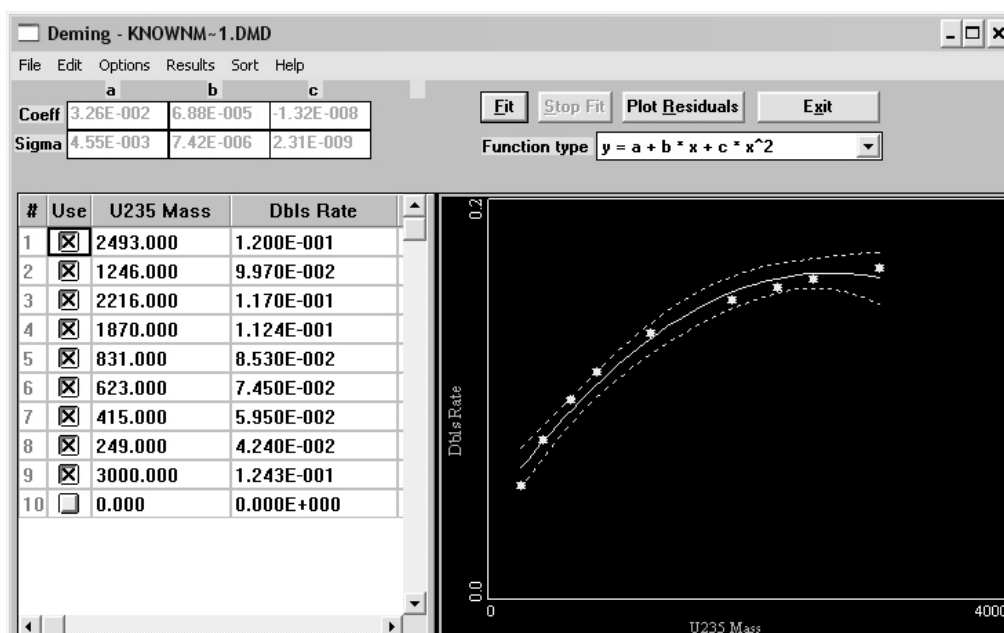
Deming - KNOWNM~1.DMD

File Edit Options Results Sort Help

| | a | b | c |
|---|---|---|---|
| Coeff | 3.26E-002 | 6.88E-005 | -1.32E-008 |
| Sigma | 4.55E-003 | 7.42E-006 | 2.31E-009 |

Fit   Stop Fit   Plot Residuals   Exit

Function type $y = a + b * x + c * x^2$

| # | Use | U235 Mass | Dbls Rate |
|---|---|---|---|
| 1 | ☒ | 2493.000 | 1.200E-001 |
| 2 | ☒ | 1246.000 | 9.970E-002 |
| 3 | ☒ | 2216.000 | 1.170E-001 |
| 4 | ☒ | 1870.000 | 1.124E-001 |
| 5 | ☒ | 831.000 | 8.530E-002 |
| 6 | ☒ | 623.000 | 7.450E-002 |
| 7 | ☒ | 415.000 | 5.950E-002 |
| 8 | ☒ | 249.000 | 4.240E-002 |
| 9 | ☒ | 3000.000 | 1.243E-001 |
| 10 | ☐ | 0.000 | 0.000E+000 |

0.2
Dbls Rate
0.0
0
U235 Mass
4000